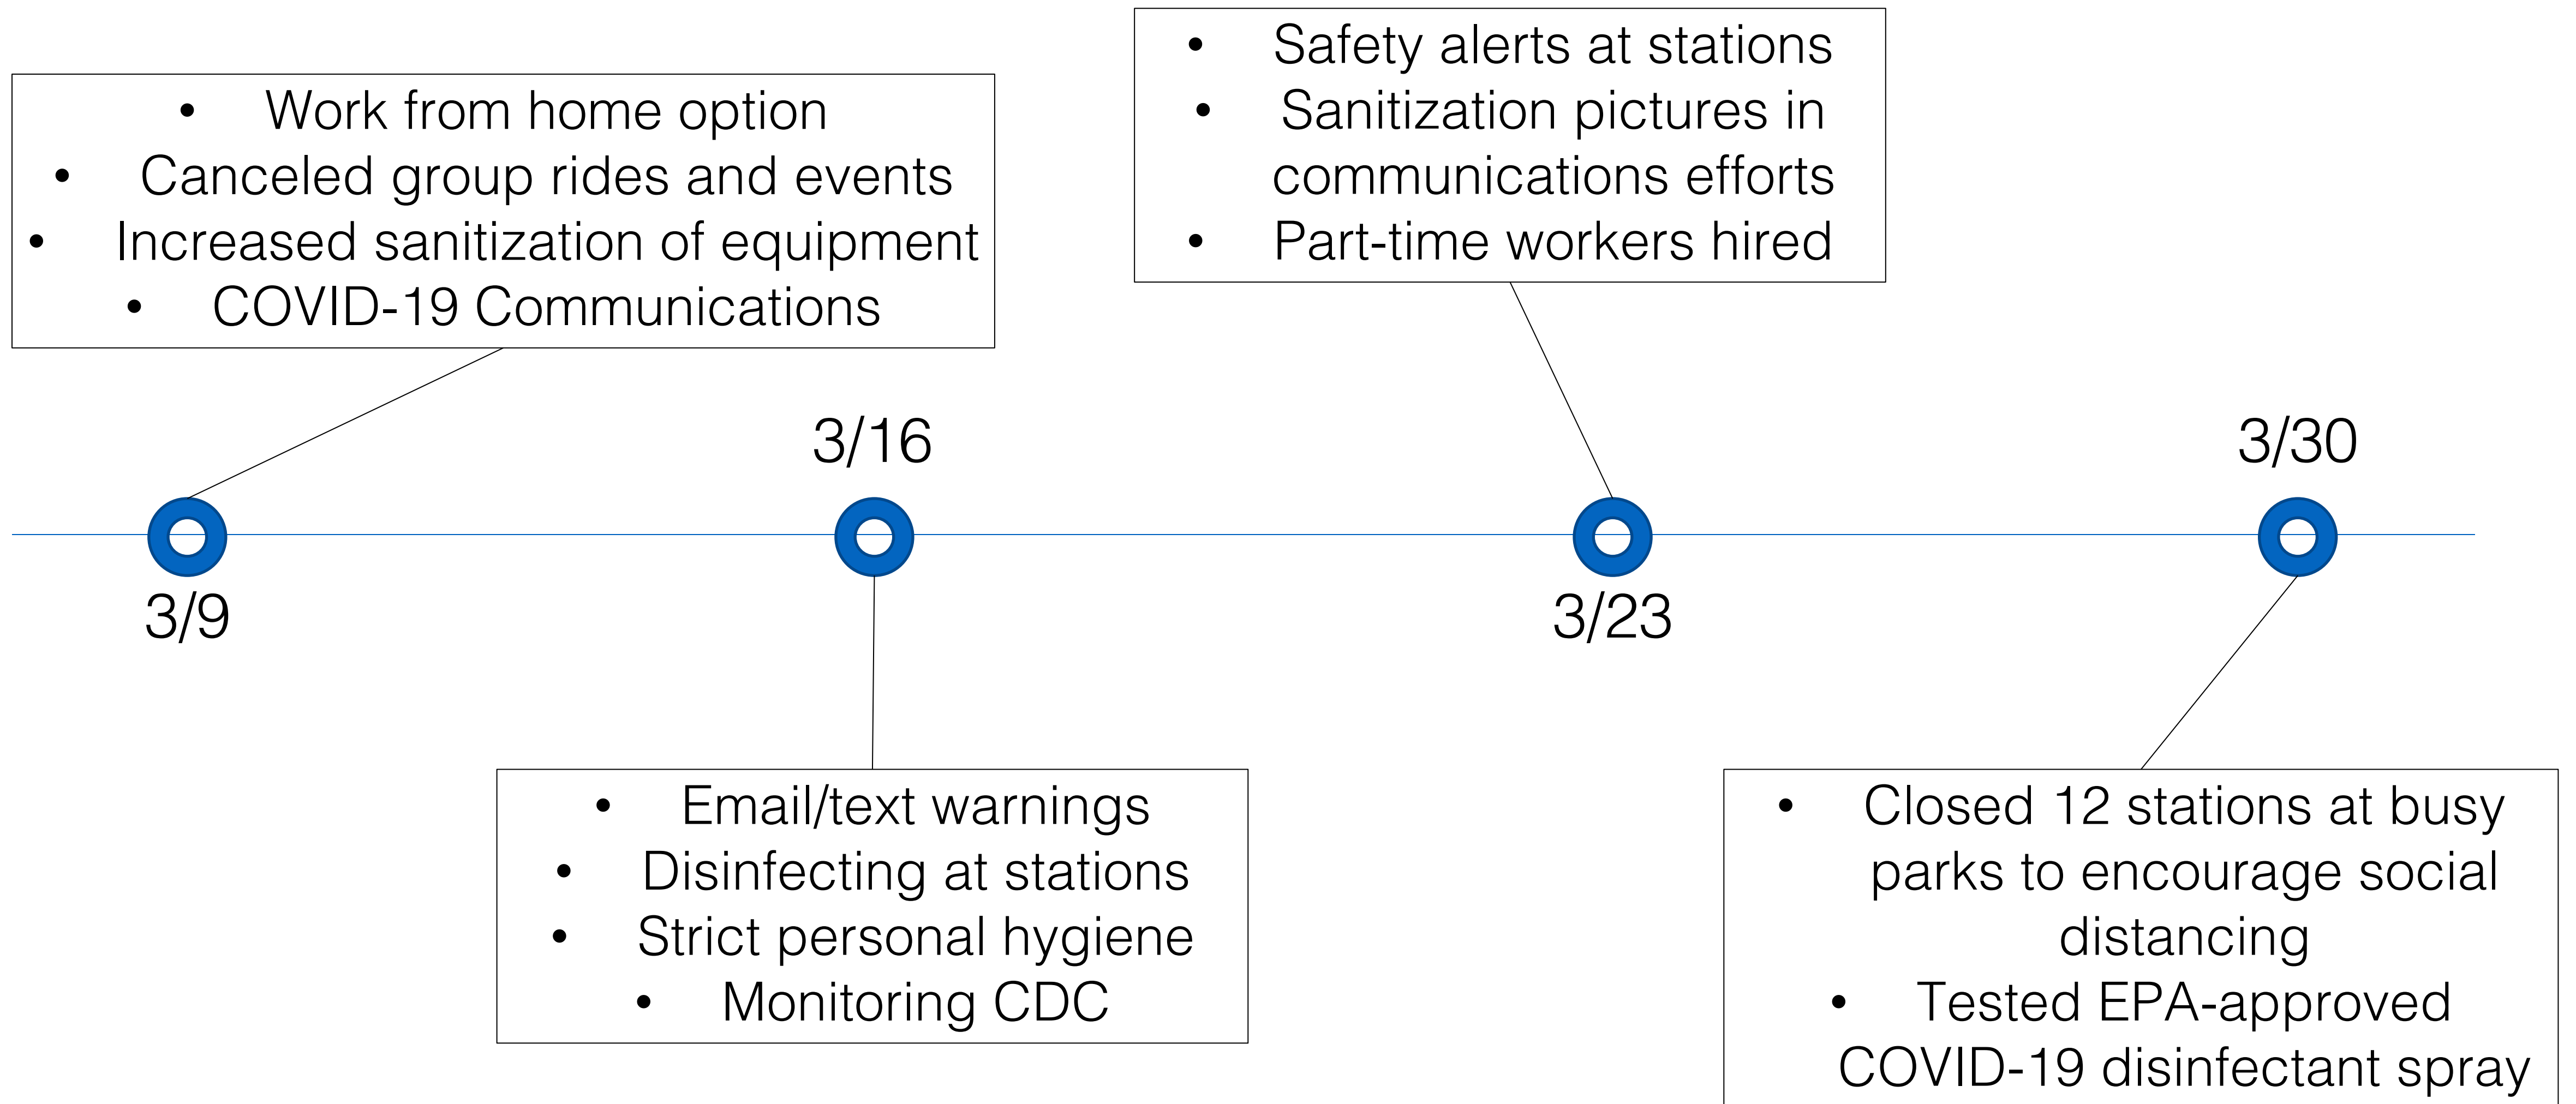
- Work from home option
- Canceled group rides and events
- Increased sanitization of equipment
- COVID-19 Communications

- Safety alerts at stations
- Sanitization pictures in communications efforts
- Part-time workers hired

3/16

3/30

3/9

3/23

- Email/text warnings
- Disinfecting at stations
- Strict personal hygiene
- Monitoring CDC

- Closed 12 stations at busy parks to encourage social distancing
- Tested EPA-approved COVID-19 disinfectant spray